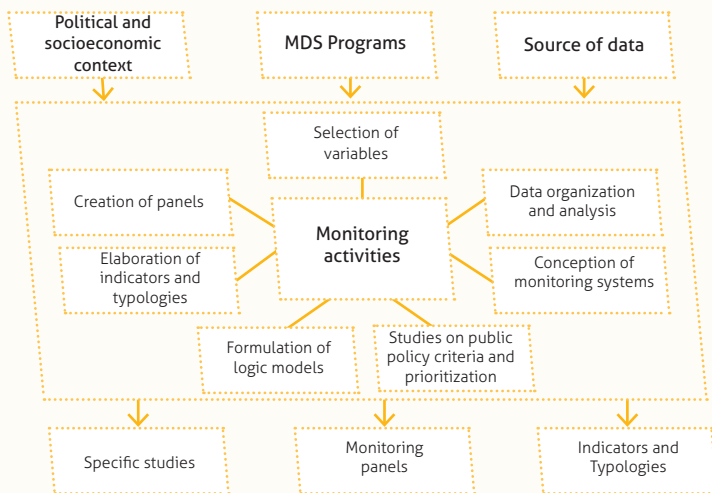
Political and socioeconomic context

MDS Programs

Source of data

Selection of variables

Creation of panels

Data organization and analysis

Monitoring activities

Elaboration of indicators and typologies

Conception of monitoring systems

Formulation of logic models

Studies on public policy criteria and prioritization

Specific studies

Monitoring panels

Indicators and Typologies